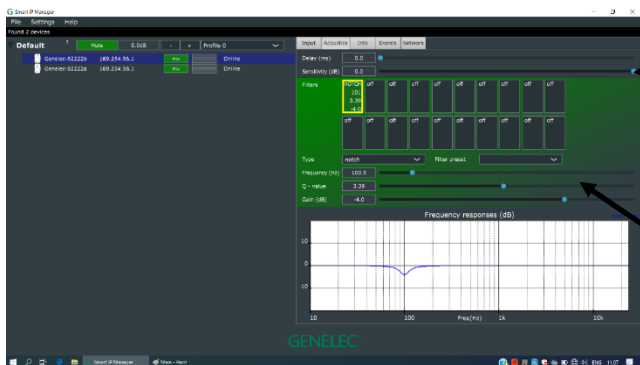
G Smart IP Manager

File Settings Help

Found 2 devices

Default

Mute 0.0dB - + Profile 0

Genelec-82222a 169.254.56.1 Mu Online

Genelec-82222a 169.254.56.1 Mu Online

Input Acoustics Info Events Network

Delay (ms) 0.0

Sensitivity (dB) 0.0

Filters

notch 101 3.39 -4.0

off off off off off off off off

off off off off off off off off off

Type notch

Filter preset

Frequency (Hz) 100.5

Q - value 3.39

Gain (dB) -4.0

Frequency responses (dB)

10

0

-10

10 100 Freq(Hz) 1k 10k

GENELEC

Smart IP Manager

ENG 11:07